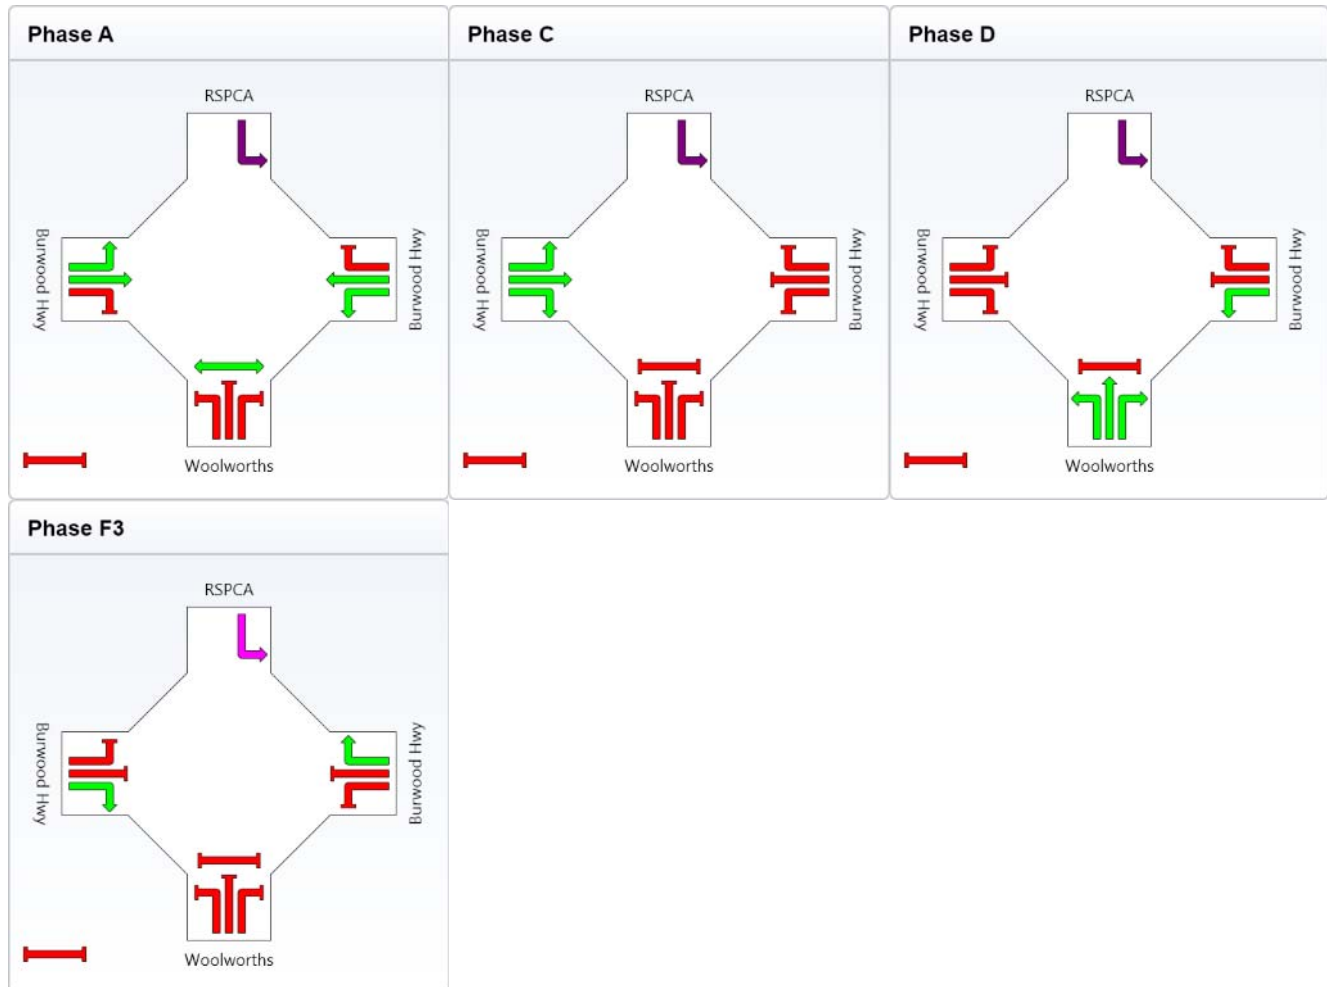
Phase A

RSPCA

Burwood Hwy

Burwood Hwy

Woolworths

Phase C

RSPCA

Burwood Hwy

Burwood Hwy

Woolworths

Phase D

RSPCA

Burwood Hwy

Burwood Hwy

Woolworths

Phase F3

RSPCA

Burwood Hwy

Burwood Hwy

Woolworths